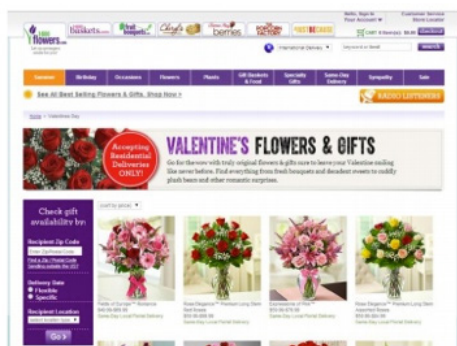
1-800-flowers.com

baskets.com

fruit bouquets.com

Cheryl's

berries

the popcorn factory

wolferman's

FANNIE MAY

Hello, Sign In
Your Account

Customer Service
Store Locator

International Delivery

search

CART 0 Item(s) $0.00 Checkout

Valentine's

Birthday

Occasions

Flowers

Plants

Gift Baskets & Food

Specialty Gifts

Same-Day Delivery

Sympathy

Sale

See All Best Selling Flowers & Gifts. Shop Now >

RADIO LISTENERS

Home > Valentine's Day

Accepting Residential Deliveries ONLY!

VALENTINE'S FLOWERS & GIFTS

Go for the wow with truly original flowers & gifts sure to leave your Valentine smiling like never before. Find everything from fresh bouquets and decadent sweets to cuddly plush bears and other romantic surprises.

Check gift availability by:

Recipient Zip Code

Find a Zip / Postal Code

Delivery Date
Flexible
Specific

Recipient Location

Go

sort by price

Fields of Europe™ Romance
$39.99-$69.99
Same-Day Local Florist Delivery

Roses Elegance™ Premium Long Stem Red Roses
$59.99-$79.99
Same-Day Local Florist Delivery

Expressions of Pink™
$39.99-$79.99
Same-Day Local Florist Delivery

Roses Elegance™ Premium Long Stem Assorted Roses
$59.99-$79.99
Same-Day Local Florist Delivery